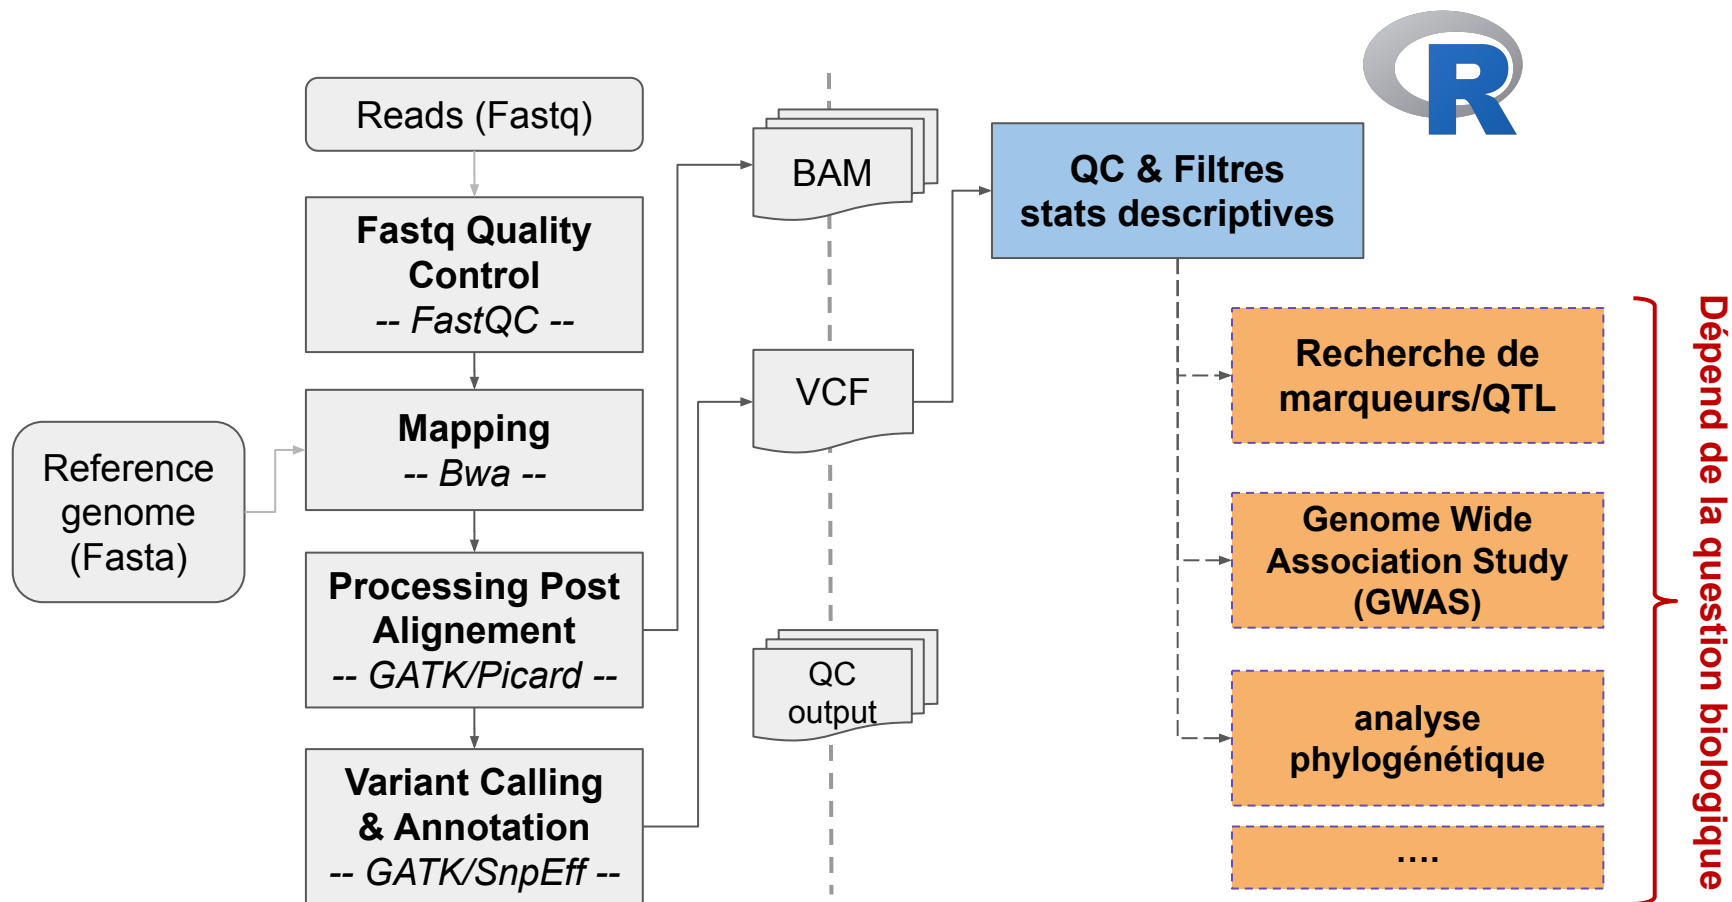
R

Reads (Fastq)

Fastq Quality Control
-- FastQC --

Reference genome (Fasta)

Mapping
-- Bwa --

Processing Post Alignement
-- GATK/Picard --

Variant Calling & Annotation
-- GATK/SnpEff --

BAM

VCF

QC output

QC & Filtres stats descriptives

Recherche de marqueurs/QTL

Genome Wide Association Study (GWAS)

analyse phylogénétique

....

Dépend de la question biologique